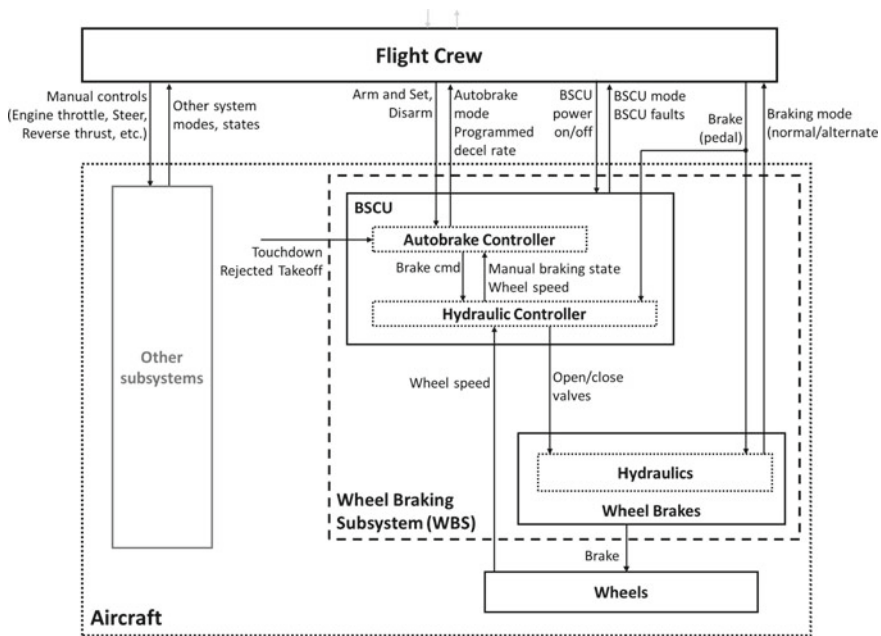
Flight Crew

Manual controls (Engine throttle, Steer, Reverse thrust, etc.)

Other system modes, states

Arm and Set, Disarm

Autobrake mode Programmed decel rate

BSCU power on/off

BSCU mode BSCU faults

Brake (pedal)

Braking mode (normal/alternate)

Other subsystems

BSCU

Touchdown Rejected Takeoff

Autobrake Controller

Brake cmd

Manual braking state Wheel speed

Hydraulic Controller

Wheel speed

Open/close valves

Hydraulics

Wheel Brakes

Wheel Braking Subsystem (WBS)

Brake

Wheels

Aircraft